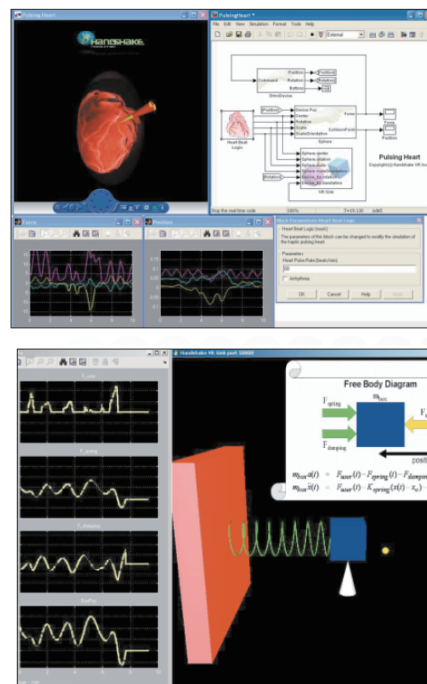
Pulsing Heart

PulsingHeart *

File Edit View Simulation Format Tools Help

External

Handshake

Pulsing Heart

Copyright (c) Handshake VR Inc.

Heart Beat Logic

Sphere

Force

Position

Rotation

Button

Device Pos

Center

Rotation

Scale

ScaleDeviation

Force

ExternalForce

Sphere center

Sphere rotation

Sphere scale

Stop the real-time code

100%

ode5

Force

Position

Block Parameters: Heart Beat Logic (mask)

Heart Beat Logic (mask)

The parameters of this block can be changed to modify the simulation of the haptic pulsing heart.

Parameters

Heart Pulse Rate (beats/min)

60

Arrhythmia

OK

Cancel

Help

Apply

F_user

F_spring

F_damping

x_hdhp

Handshake VR Sink port 10000

Free Body Diagram

$m_{box}$

$F_{spring}$

$F_{damping}$

$m_{box}a(t) = F_{user}(t) - F_{spring}(t) - F_{damp}$

$m_{box}\ddot{x}(t) = F_{user}(t) - K_{spring}(x(t) - x_0) -$